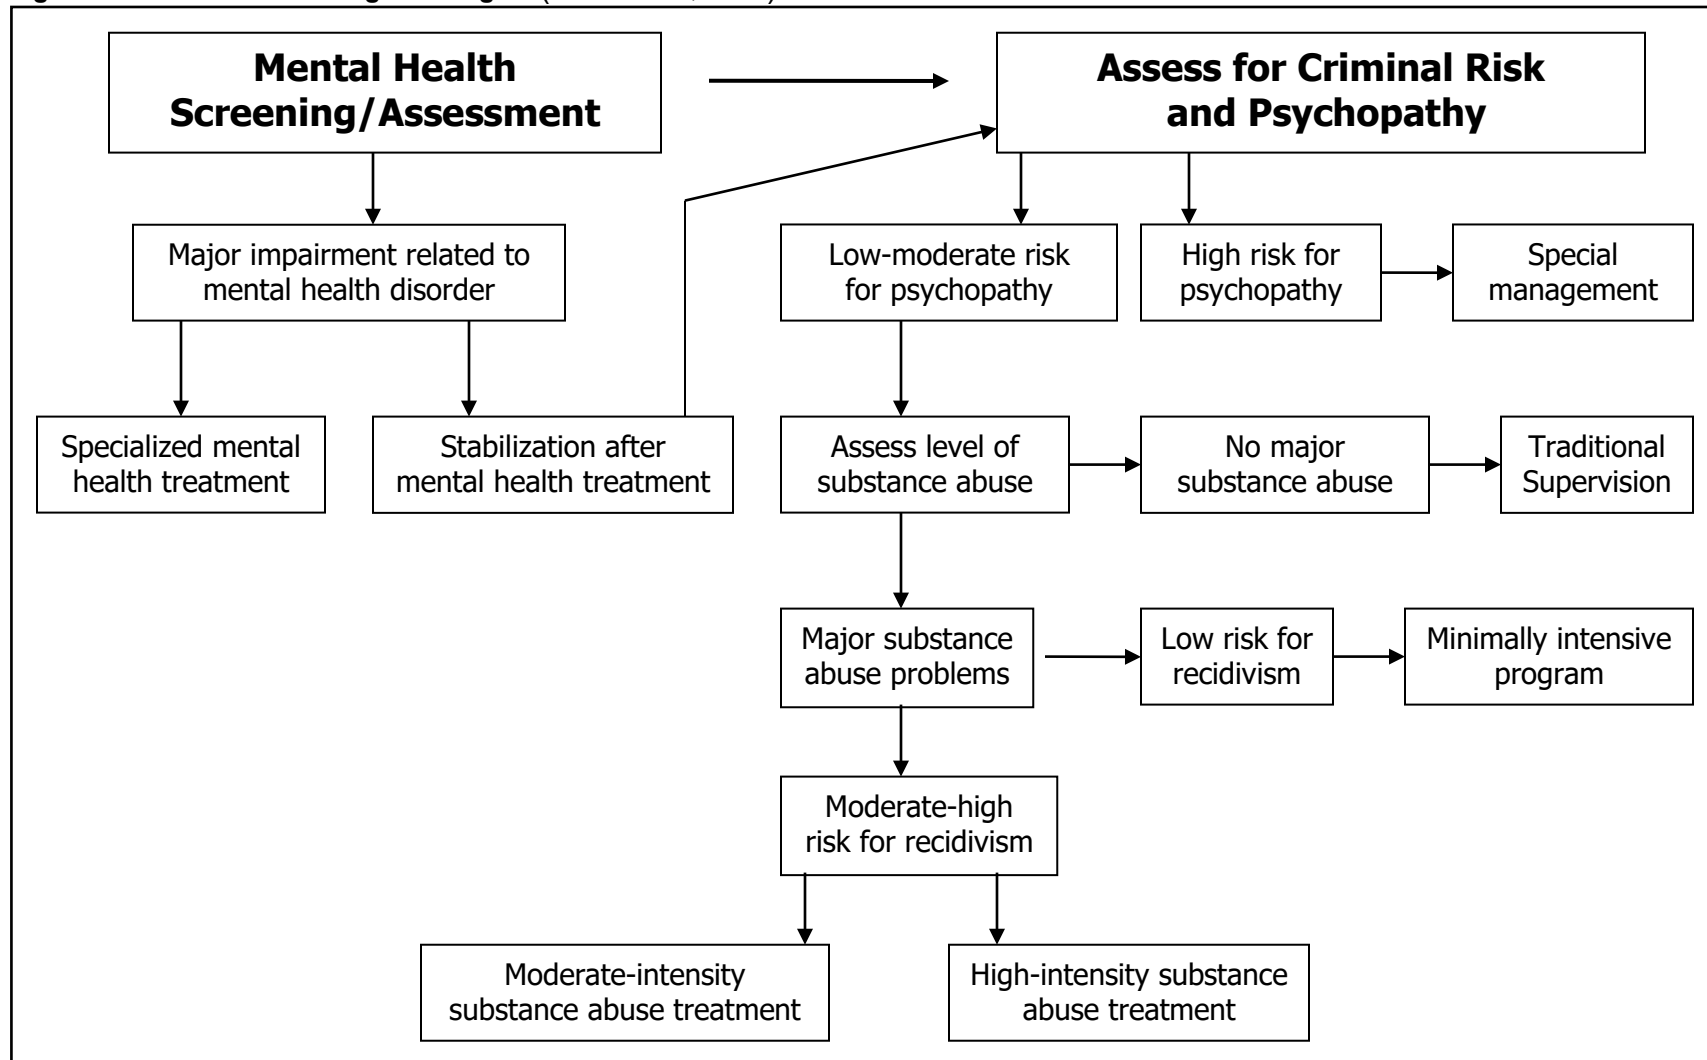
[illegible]

Mental Health Screening/Assessment

Assess for Criminal Risk and Psychopathy

Major impairment related to mental health disorder

Low-moderate risk for psychopathy

High risk for psychopathy

Special management

Specialized mental health treatment

Stabilization after mental health treatment

Assess level of substance abuse

No major substance abuse

Traditional Supervision

Major substance abuse problems

Low risk for recidivism

Minimally intensive program

Moderate-high risk for recidivism

Moderate-intensity substance abuse treatment

High-intensity substance abuse treatment